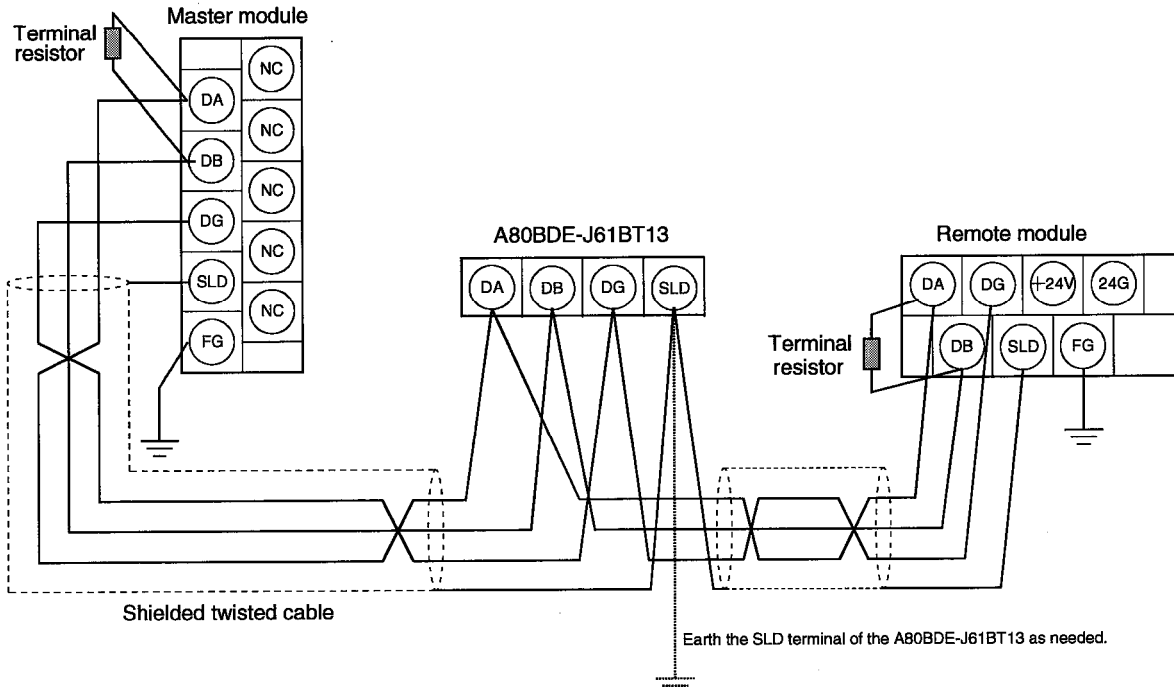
Master module

Terminal resistor

NC

DA

NC

DB

NC

DG

NC

SLD

NC

FG

A80BDE-J61BT13

DA DB DG SLD

Remote module

DA DG +24V 24G

Terminal resistor

DB SLD FG

Shielded twisted cable

Earth the SLD terminal of the A80BDE-J61BT13 as needed.